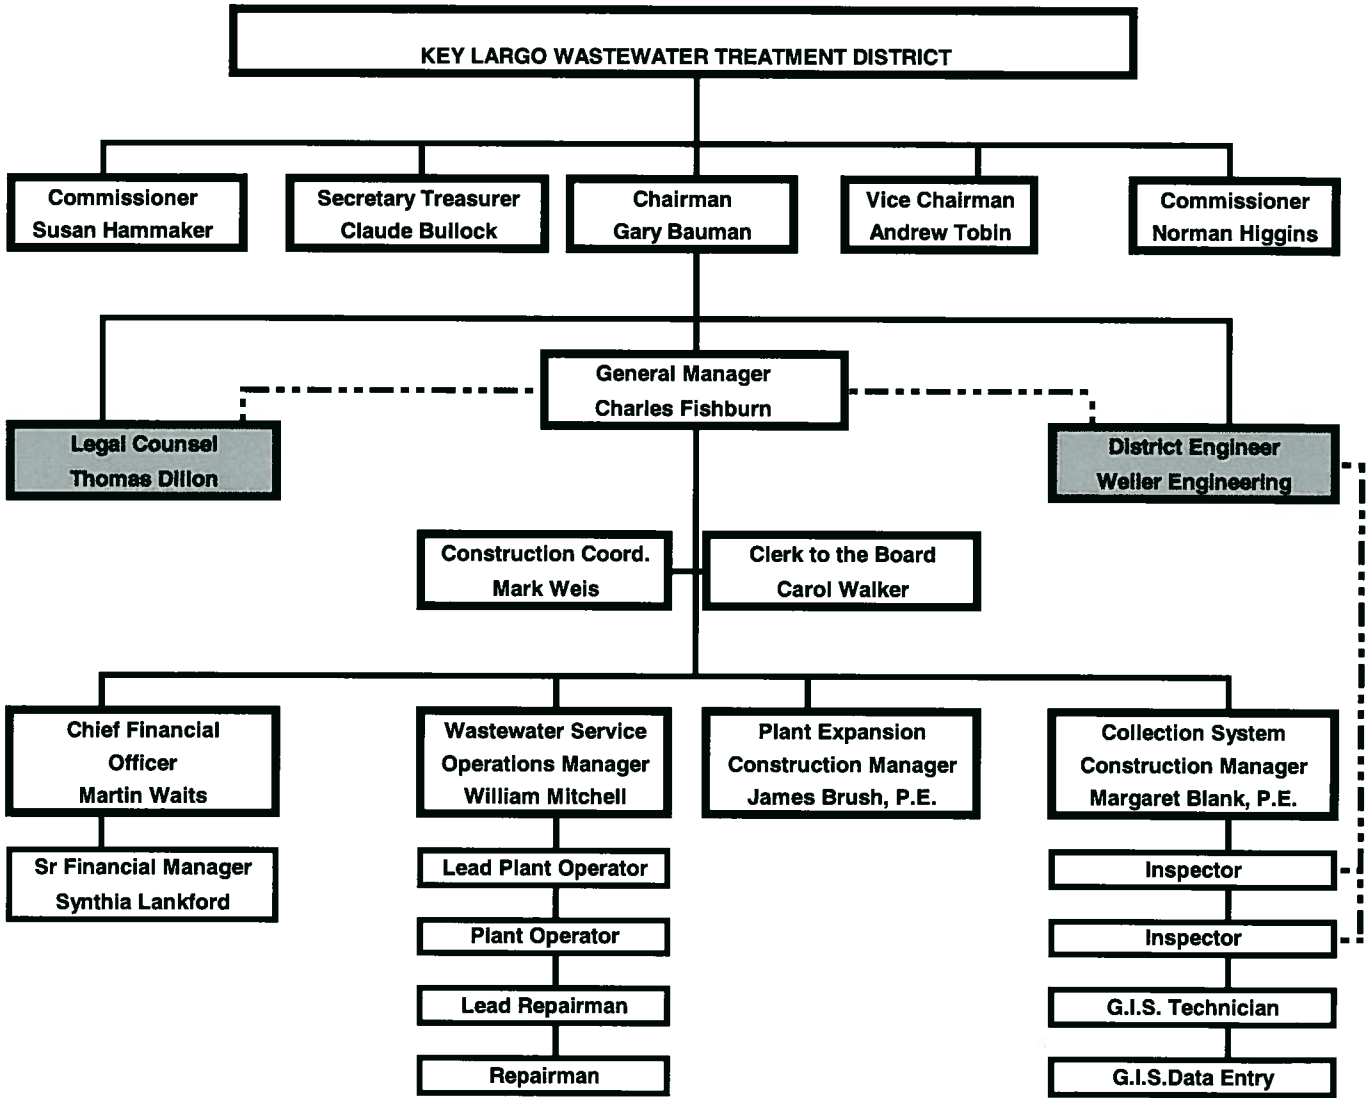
KEY LARGO WASTEWATER TREATMENT DISTRICT

Commissioner
Susan Hammaker

Secretary Treasurer
Claude Bullock

Chairman
Gary Bauman

Vice Chairman
Andrew Tobin

Commissioner
Norman Higgins

General Manager
Charles Fishburn

Legal Counsel
Thomas Dillon

District Engineer
Weiler Engineering

Construction Coord.
Mark Weis

Clerk to the Board
Carol Walker

Chief Financial Officer
Martin Waits

Sr Financial Manager
Synthia Lankford

Wastewater Service Operations Manager
William Mitchell

Lead Plant Operator

Plant Operator

Lead Repairman

Repairman

Plant Expansion Construction Manager
James Brush, P.E.

Collection System Construction Manager
Margaret Blank, P.E.

Inspector

Inspector

G.I.S. Technician

G.I.S.Data Entry